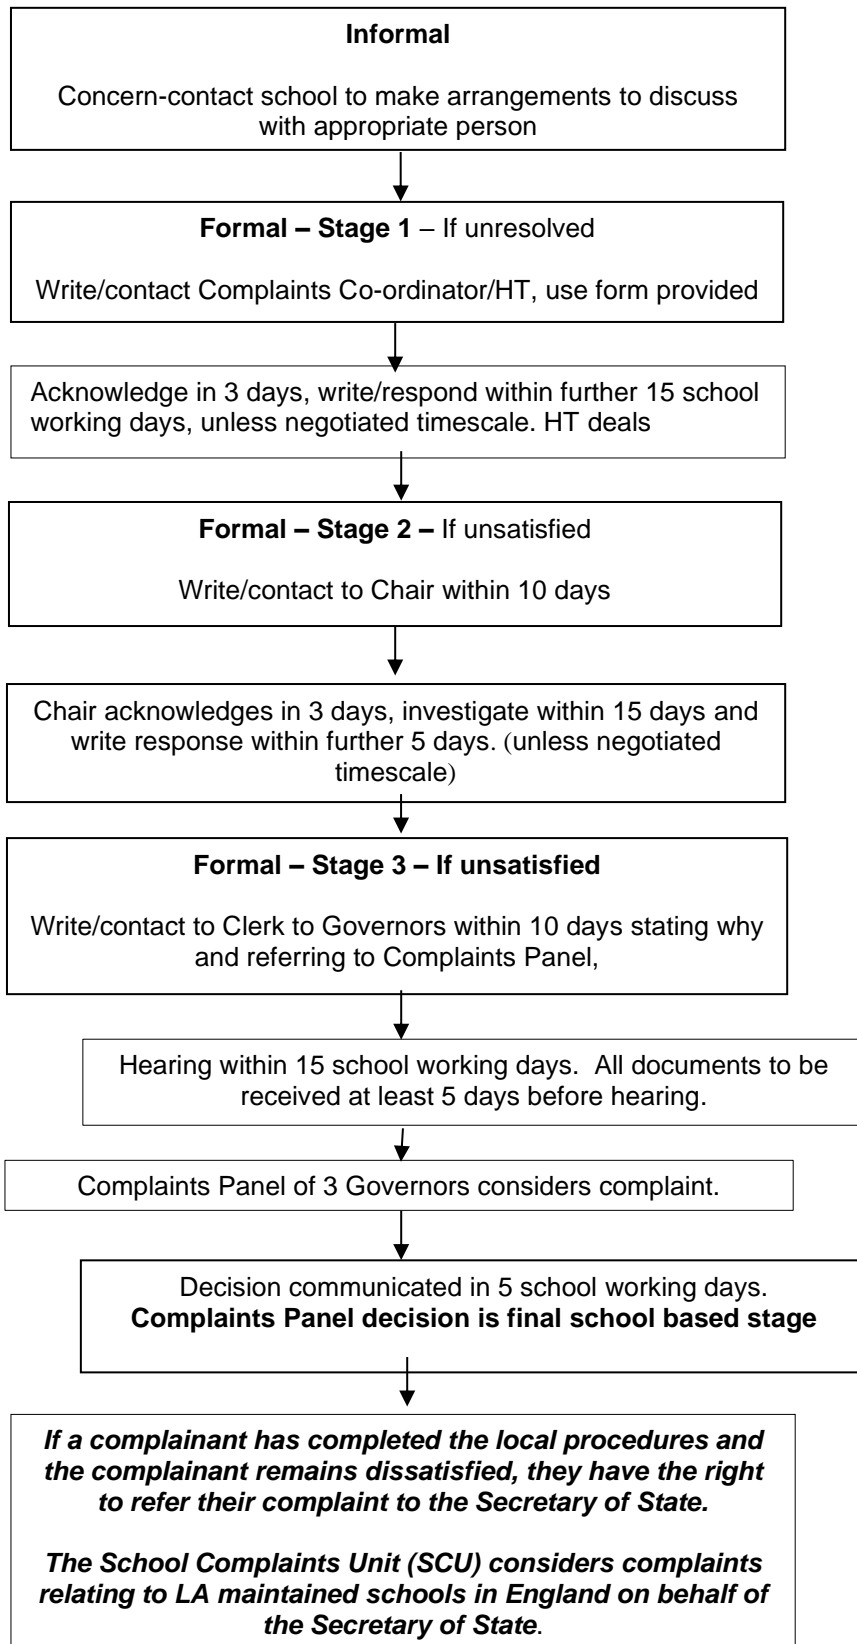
**Informal**

Concern-contact school to make arrangements to discuss with appropriate person

**Formal – Stage 1** – If unresolved

Write/contact Complaints Co-ordinator/HT, use form provided

Acknowledge in 3 days, write/respond within further 15 school working days, unless negotiated timescale. HT deals

**Formal – Stage 2 –** If unsatisfied

Write/contact to Chair within 10 days

Chair acknowledges in 3 days, investigate within 15 days and write response within further 5 days. (unless negotiated timescale)

**Formal – Stage 3 – If unsatisfied**

Write/contact to Clerk to Governors within 10 days stating why and referring to Complaints Panel,

Hearing within 15 school working days. All documents to be received at least 5 days before hearing.

Complaints Panel of 3 Governors considers complaint.

Decision communicated in 5 school working days.
**Complaints Panel decision is final school based stage**

***If a complainant has completed the local procedures and the complainant remains dissatisfied, they have the right to refer their complaint to the Secretary of State.***

***The School Complaints Unit (SCU) considers complaints relating to LA maintained schools in England on behalf of the Secretary of State***.